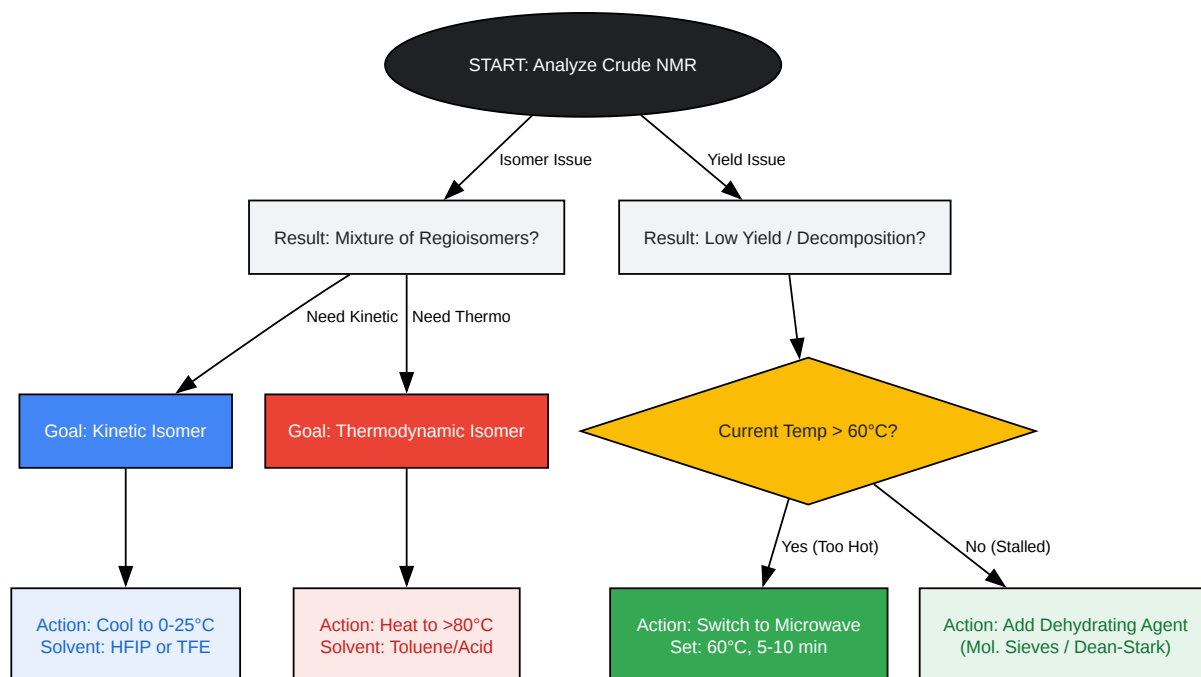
START: Analyze Crude NMR

Isomer Issue

Yield Issue

Result: Mixture of Regioisomers?

Result: Low Yield / Decomposition?

Need Kinetic

Need Thermo

Goal: Kinetic Isomer

Goal: Thermodynamic Isomer

Current Temp > 60°C?

Yes (Too Hot)

No (Stalled)

Action: Cool to 0-25°C
Solvent: HFIP or TFE

Action: Heat to >80°C
Solvent: Toluene/Acid

Action: Switch to Microwave
Set: 60°C, 5-10 min

Action: Add Dehydrating Agent
(Mol. Sieves / Dean-Stark)